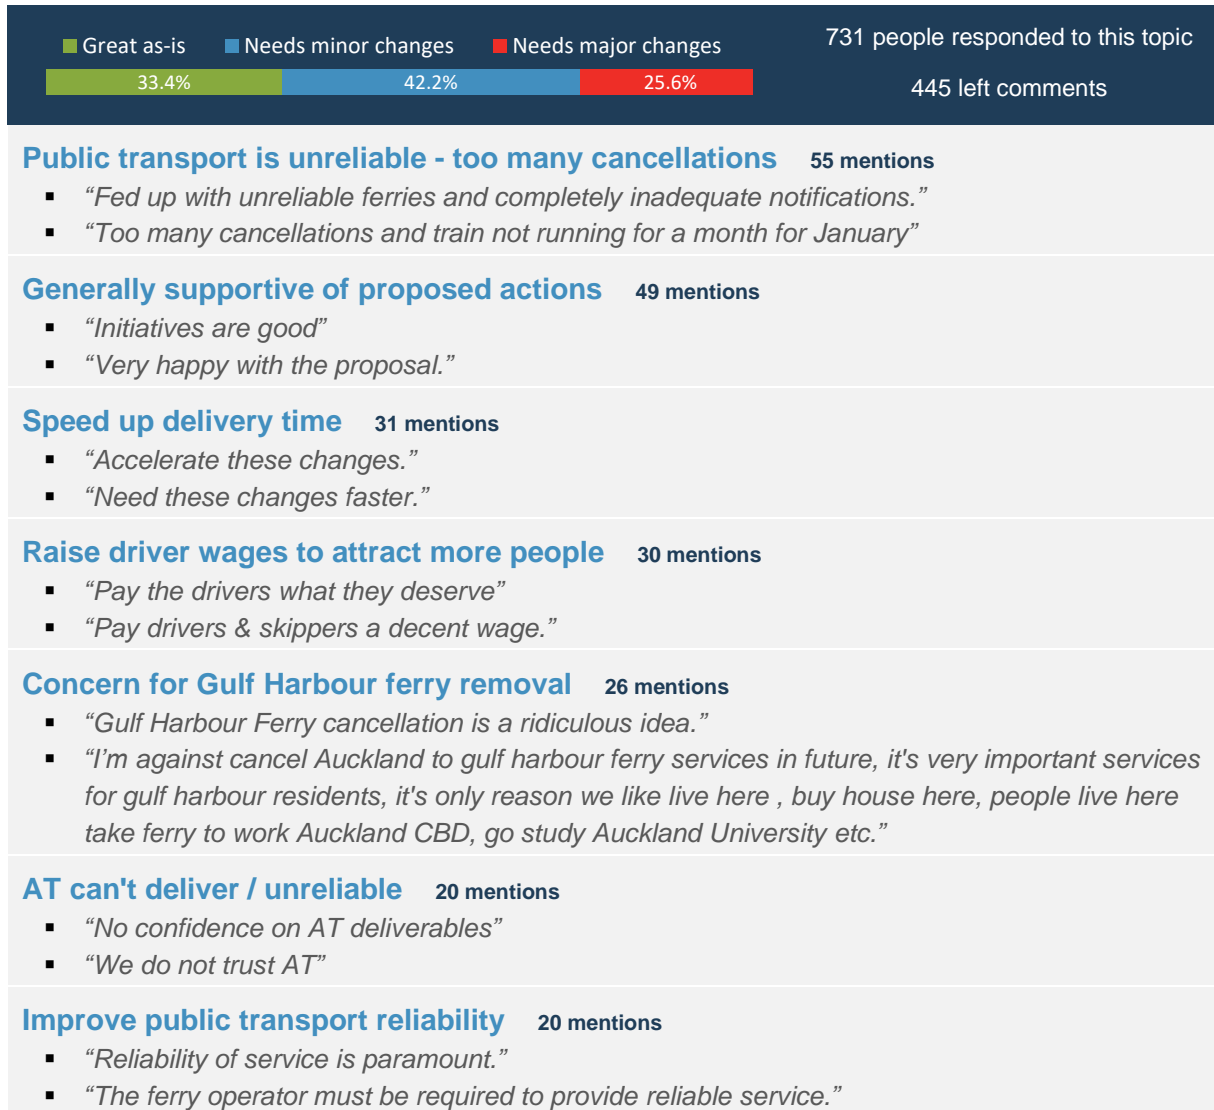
Great as-is
Needs minor changes
Needs major changes

33.4%
42.2%
25.6%

731 people responded to this topic

445 left comments

Public transport is unreliable - too many cancellations 55 mentions
- “Fed up with unreliable ferries and completely inadequate notifications.”
- “Too many cancellations and train not running for a month for January”

Generally supportive of proposed actions 49 mentions
- “Initiatives are good”
- “Very happy with the proposal.”

Speed up delivery time 31 mentions
- “Accelerate these changes.”
- “Need these changes faster.”

Raise driver wages to attract more people 30 mentions
- “Pay the drivers what they deserve”
- “Pay drivers & skippers a decent wage.”

Concern for Gulf Harbour ferry removal 26 mentions
- “Gulf Harbour Ferry cancellation is a ridiculous idea.”
- “I’m against cancel Auckland to gulf harbour ferry services in future, it's very important services for gulf harbour residents, it's only reason we like live here , buy house here, people live here take ferry to work Auckland CBD, go study Auckland University etc.”

AT can't deliver / unreliable 20 mentions
- “No confidence on AT deliverables”
- “We do not trust AT”

Improve public transport reliability 20 mentions
- “Reliability of service is paramount.”
- “The ferry operator must be required to provide reliable service.”